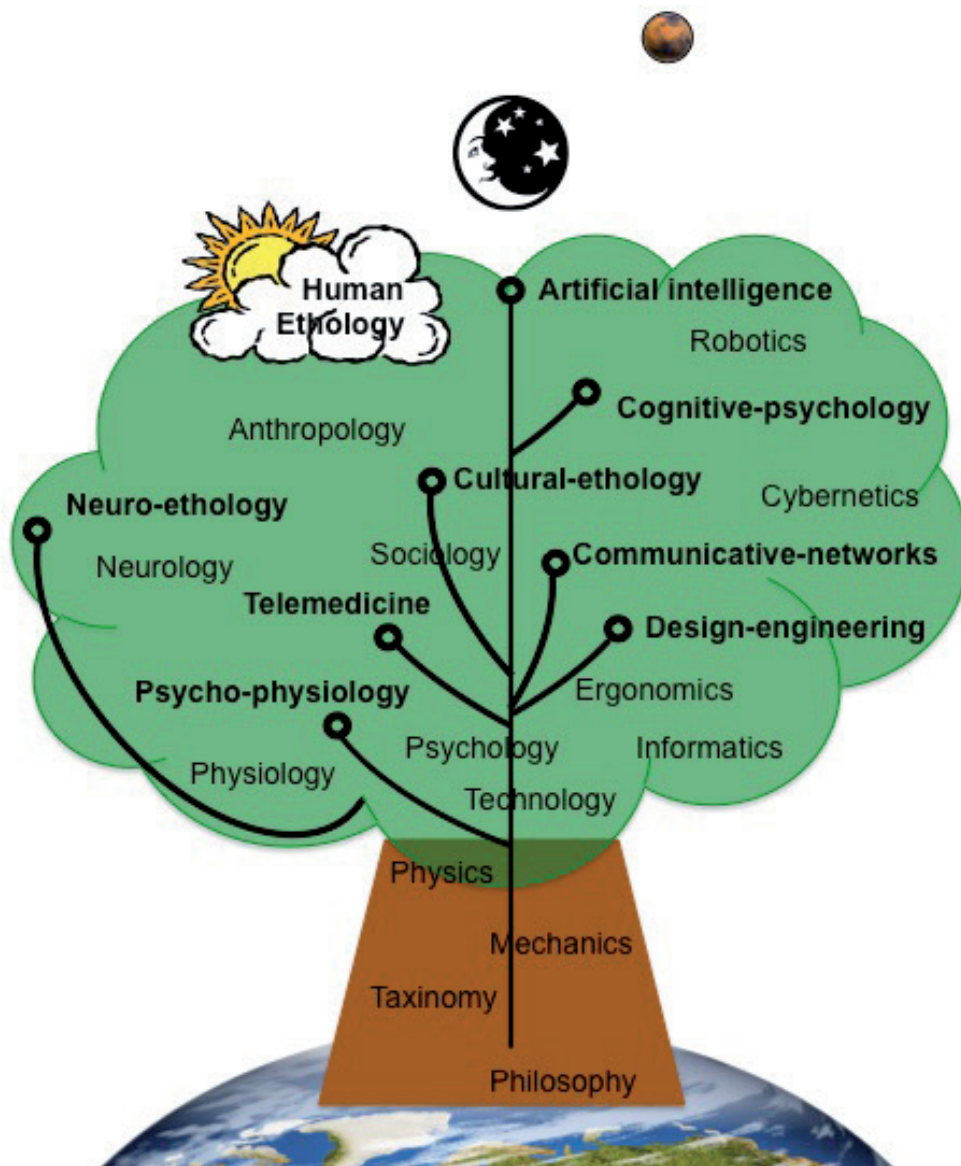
Human Ethology

Artificial intelligence

Robotics

Cognitive-psychology

Anthropology

Cultural-ethology

Cybernetics

Neuro-ethology

Neurology

Sociology

Communicative-networks

Telemedicine

Design-engineering

Psycho-physiology

Ergonomics

Psychology

Informatics

Physiology

Technology

Physics

Mechanics

Taxinomy

Philosophy